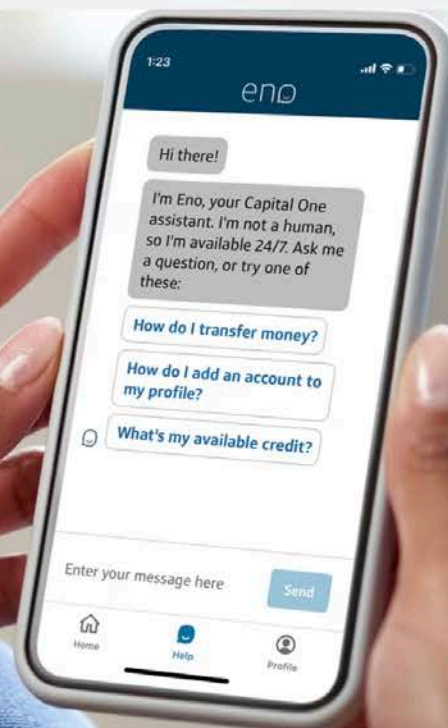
1:23

eno

Hi there!

I'm Eno, your Capital One assistant. I'm not a human, so I'm available 24/7. Ask me a question, or try one of these:

How do I transfer money?

How do I add an account to my profile?

What's my available credit?

Enter your message here

Send

Home

Help

Profile